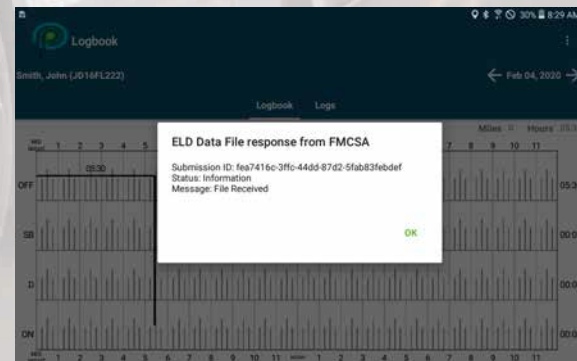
30% 8:29 AM

Logbook

Smith, John (JD16FL222)

Feb 04, 2020

Logbook Logs

Miles 0 Hours 05:

MID NIGHT 1 2 3 4 5 7 8 9 10 11

05:30

OFF 05:30

SB 00:0

D 00:0

ON 00:0

MID NIGHT 1 2 3 4 5 6 7 8 9 10 11 NOON 1 2 3 4 5 6 7 8 9 10 11

ELD Data File response from FMCSA

Submission ID: fea7416c-3ffc-44dd-87d2-5fab83febdef
Status: Information
Message: File Received

OK